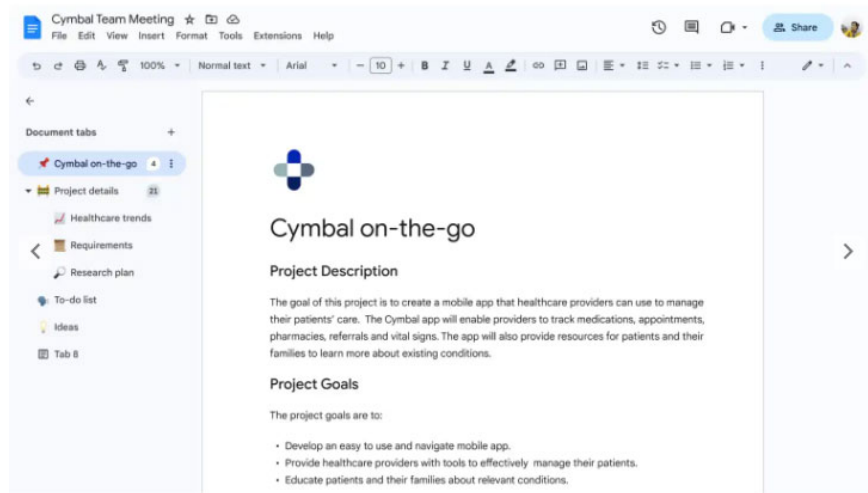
Cymbal Team Meeting

File Edit View Insert Format Tools Extensions Help

Share

100% Normal text Arial 10

Document tabs

Cymbal on-the-go 4

Project details 21

Healthcare trends

Requirements

Research plan

To-do list

Ideas

Tab 8

Cymbal on-the-go

Project Description

The goal of this project is to create a mobile app that healthcare providers can use to manage their patients' care. The Cymbal app will enable providers to track medications, appointments, pharmacies, referrals and vital signs. The app will also provide resources for patients and their families to learn more about existing conditions.

Project Goals

The project goals are to:

• Develop an easy to use and navigate mobile app.
• Provide healthcare providers with tools to effectively manage their patients.
• Educate patients and their families about relevant conditions.